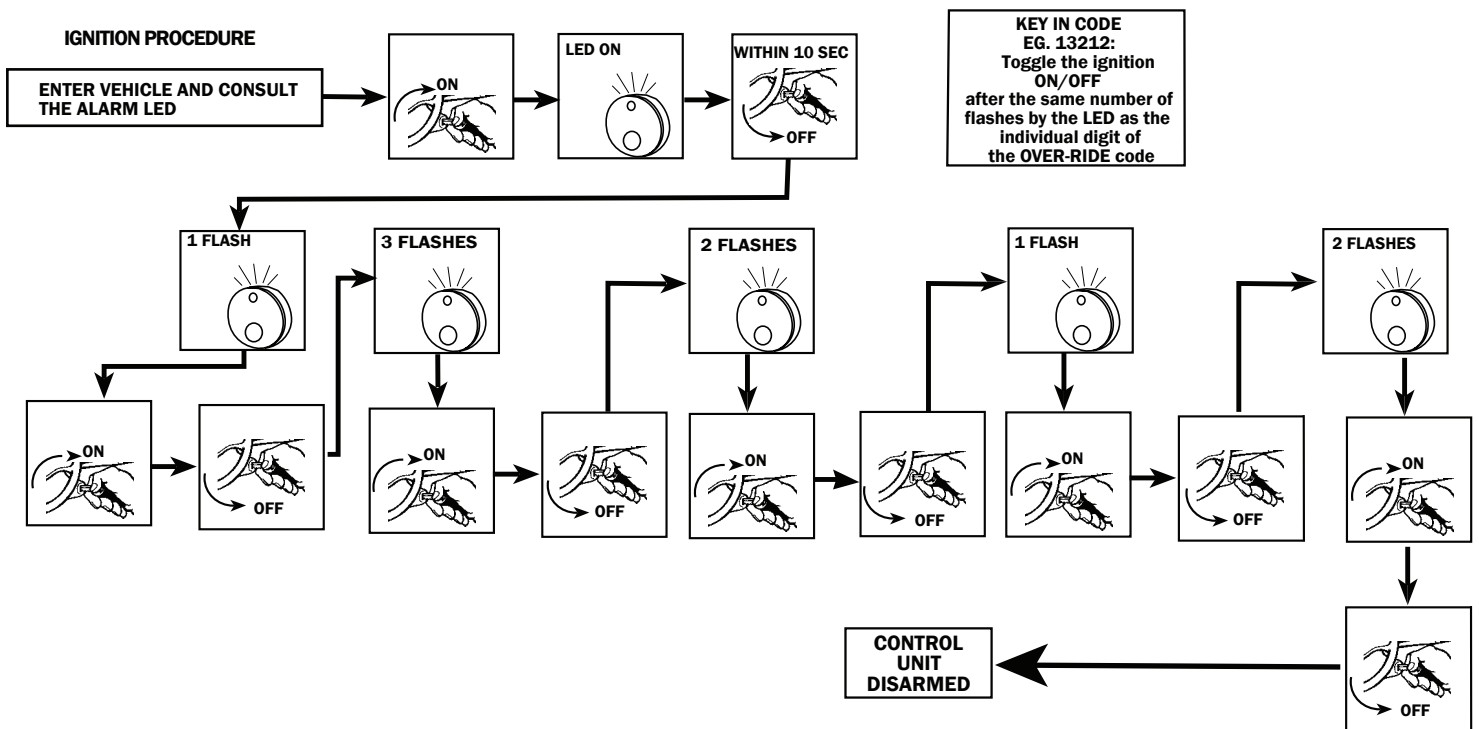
IGNITION PROCEDURE

ENTER VEHICLE AND CONSULT THE ALARM LED

ON

LED ON

WITHIN 10 SEC

OFF

KEY IN CODE
EG. 13212:
Toggle the ignition ON/OFF after the same number of flashes by the LED as the individual digit of the OVER-RIDE code

1 FLASH

3 FLASHES

2 FLASHES

1 FLASH

2 FLASHES

ON

OFF

ON

OFF

ON

OFF

ON

OFF

ON

OFF

CONTROL UNIT DISARMED